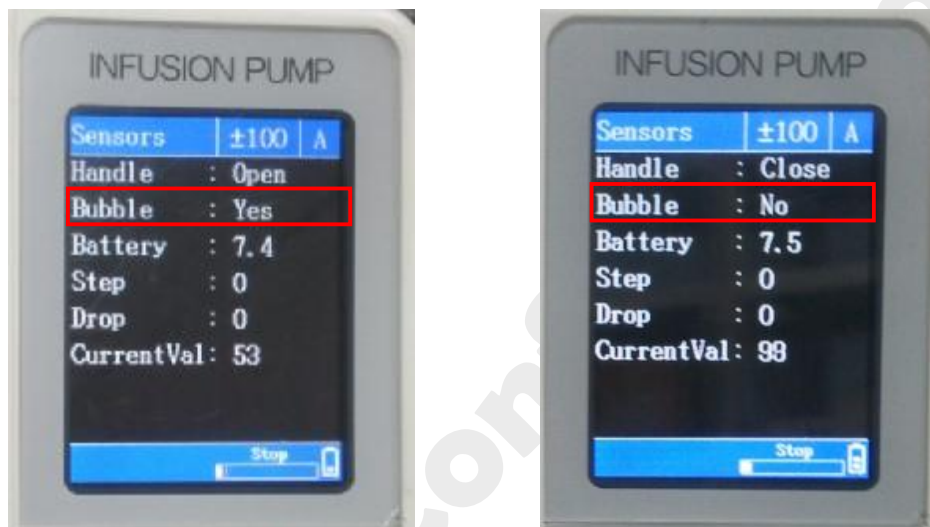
INFUSION PUMP

Sensors ±100 A
Handle : Open
Bubble : Yes
Battery : 7.4
Step : 0
Drop : 0
CurrentVal: 53

Stop

INFUSION PUMP

Sensors ±100 A
Handle : Close
Bubble : No
Battery : 7.5
Step : 0
Drop : 0
CurrentVal: 98

Stop